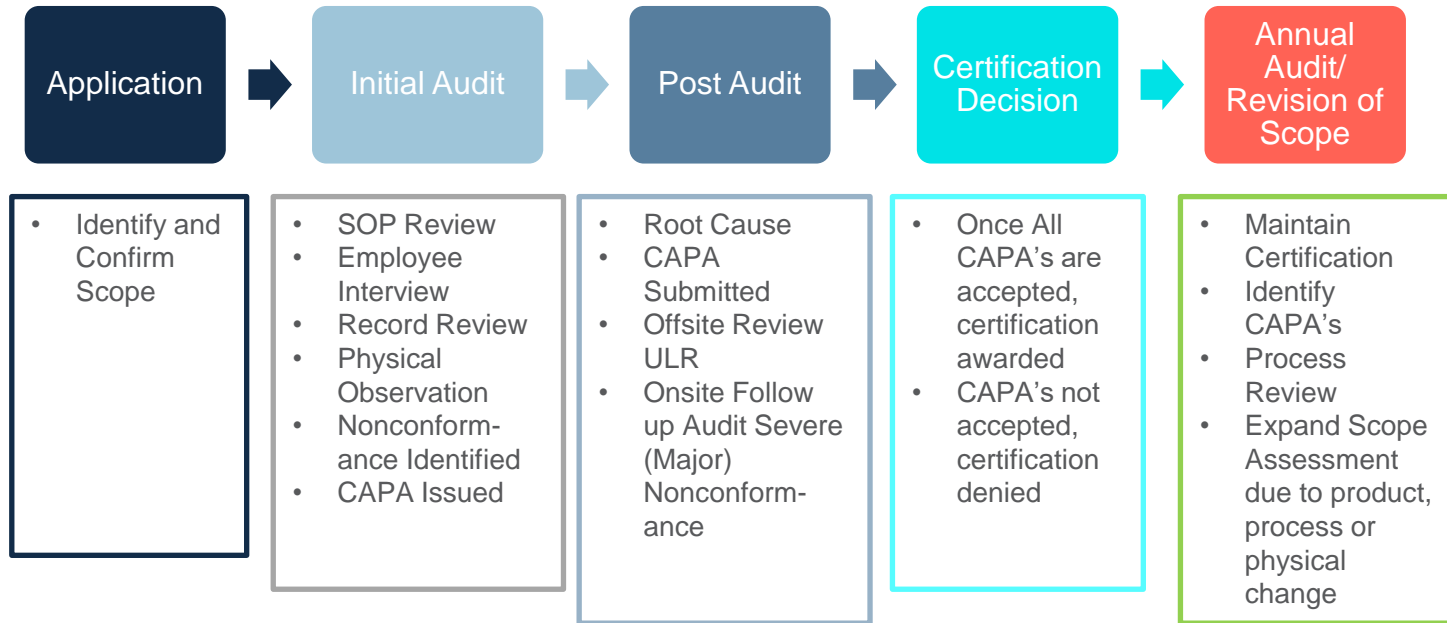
Application

Initial Audit

Post Audit

Certification Decision

Annual Audit/ Revision of Scope

• Identify and Confirm Scope

• SOP Review
• Employee Interview
• Record Review
• Physical Observation
• Nonconformance Identified
• CAPA Issued

• Root Cause
• CAPA Submitted
• Offsite Review ULR
• Onsite Follow up Audit Severe (Major) Nonconformance

• Once All CAPA's are accepted, certification awarded
• CAPA's not accepted, certification denied

• Maintain Certification
• Identify CAPA's
• Process Review
• Expand Scope Assessment due to product, process or physical change